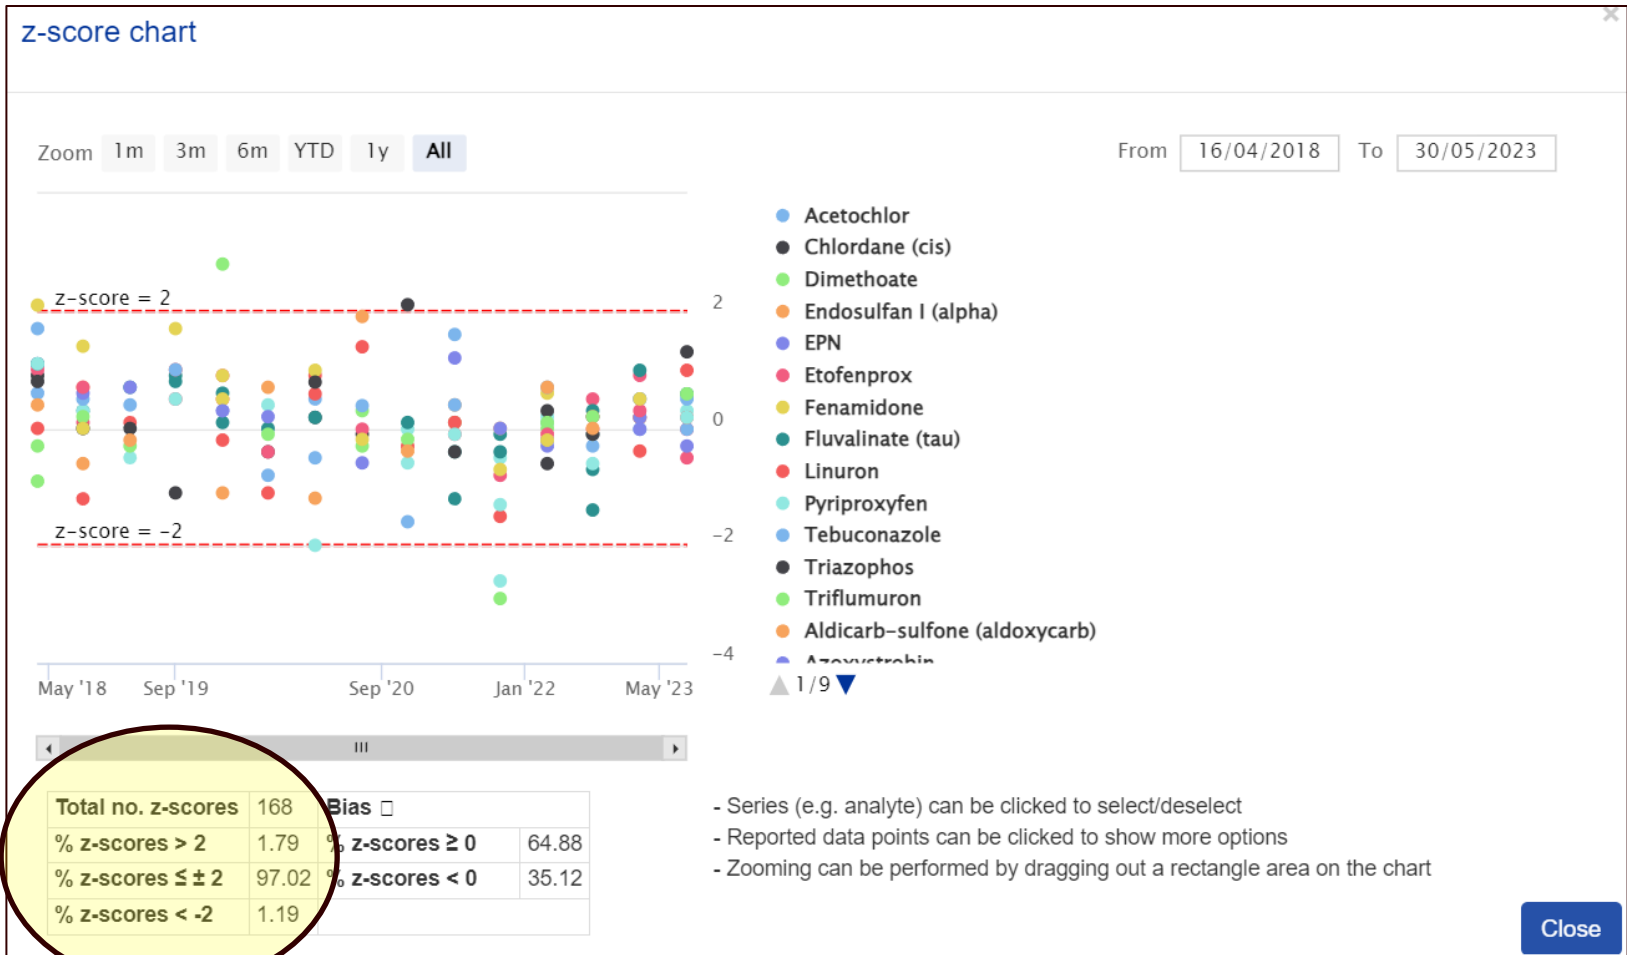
z-score chart

Zoom 1m 3m 6m YTD 1y All

From 16/04/2018 To 30/05/2023

z-score = 2

z-score = -2

2
0
-2
-4

May '18 Sep '19 Sep '20 Jan '22 May '23

Acetochlor
Chlordane (cis)
Dimethoate
Endosulfan I (alpha)
EPN
Etofenprox
Fenamidone
Fluvalinate (tau)
Linuron
Pyriproxyfen
Tebuconazole
Triazophos
Triflumuron
Aldicarb-sulfone (aldoxycarb)
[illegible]

1/9

| Total no. z-scores | 168 | Bias □ | |
|---|---|---|---|
| % z-scores > 2 | 1.79 | % z-scores ≥ 0 | 64.88 |
| % z-scores ≤ ± 2 | 97.02 | % z-scores < 0 | 35.12 |
| % z-scores < -2 | 1.19 | | |

- Series (e.g. analyte) can be clicked to select/deselect
- Reported data points can be clicked to show more options
- Zooming can be performed by dragging out a rectangle area on the chart

Close